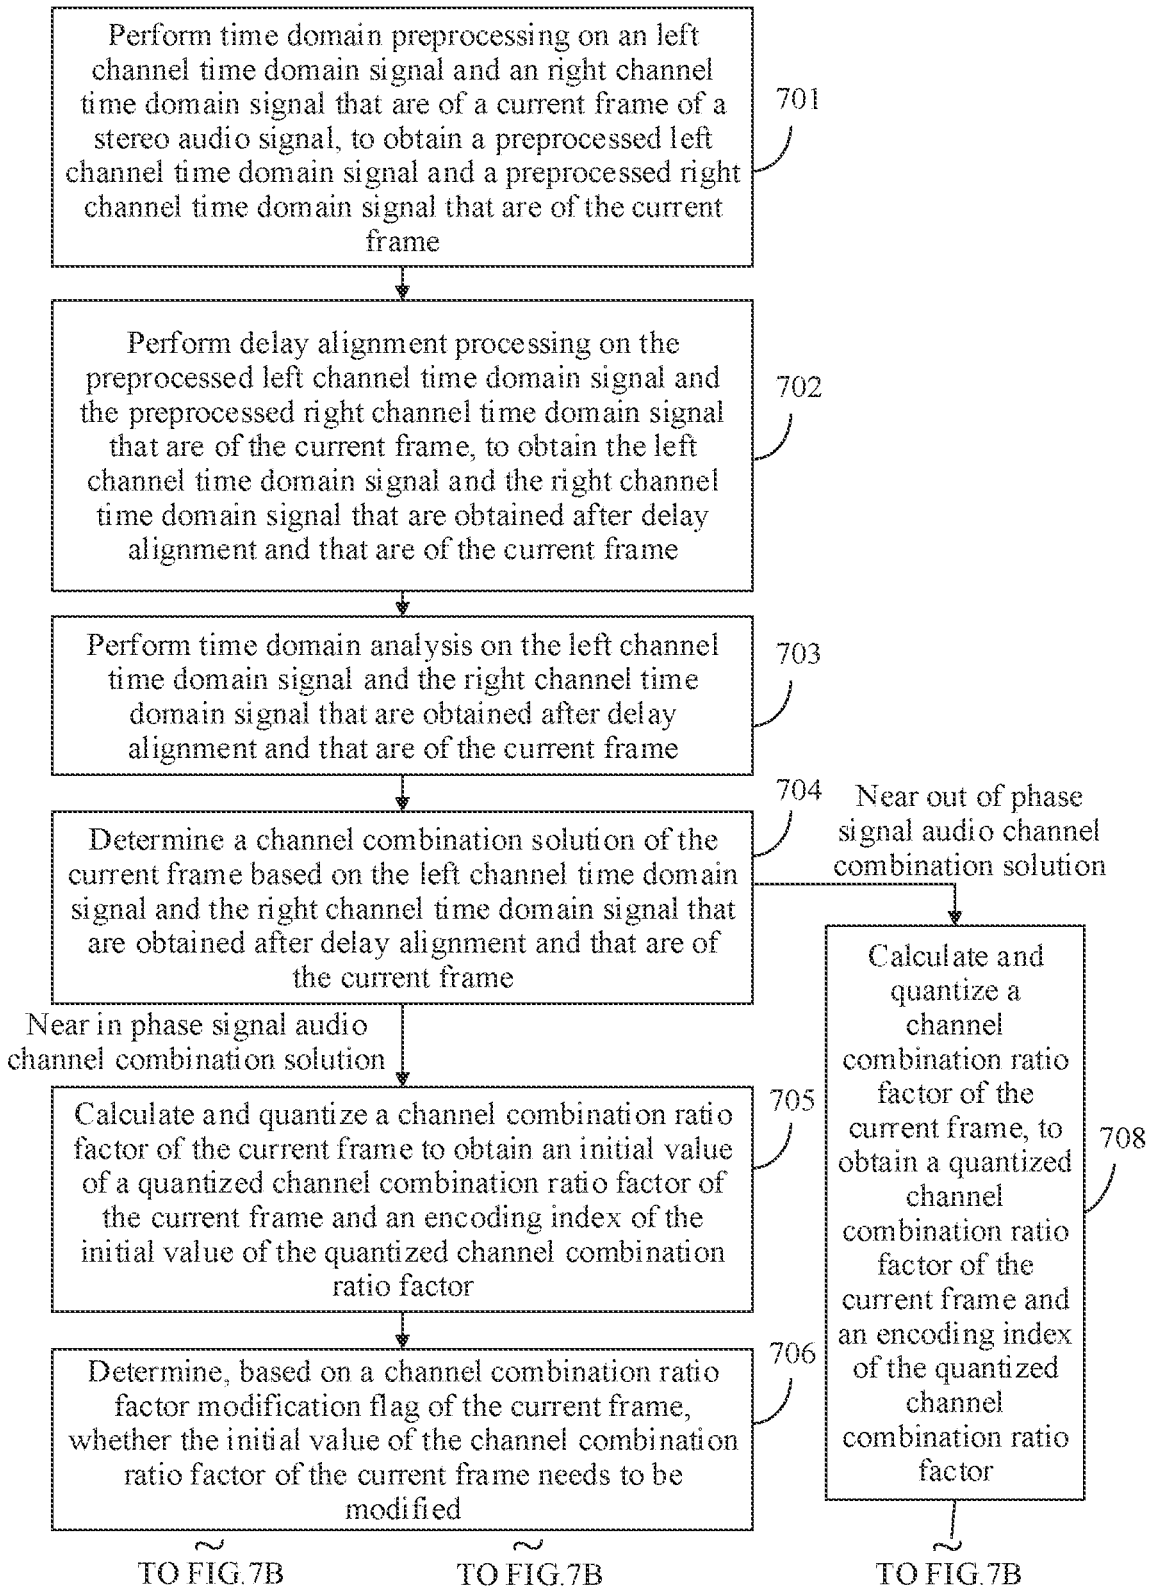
Perform time domain preprocessing on an left channel time domain signal and an right channel time domain signal that are of a current frame of a stereo audio signal, to obtain a preprocessed left channel time domain signal and a preprocessed right channel time domain signal that are of the current frame

701

Perform delay alignment processing on the preprocessed left channel time domain signal and the preprocessed right channel time domain signal that are of the current frame, to obtain the left channel time domain signal and the right channel time domain signal that are obtained after delay alignment and that are of the current frame

702

Perform time domain analysis on the left channel time domain signal and the right channel time domain signal that are obtained after delay alignment and that are of the current frame

703

704

Near out of phase signal audio channel combination solution

Determine a channel combination solution of the current frame based on the left channel time domain signal and the right channel time domain signal that are obtained after delay alignment and that are of the current frame

Near in phase signal audio channel combination solution

Calculate and quantize a channel combination ratio factor of the current frame to obtain an initial value of a quantized channel combination ratio factor of the current frame and an encoding index of the initial value of the quantized channel combination ratio factor

705

Determine, based on a channel combination ratio factor modification flag of the current frame, whether the initial value of the channel combination ratio factor of the current frame needs to be modified

706

Calculate and quantize a channel combination ratio factor of the current frame, to obtain a quantized channel combination ratio factor of the current frame and an encoding index of the quantized channel combination ratio factor

708

TO FIG.7B

TO FIG.7B

TO FIG.7B